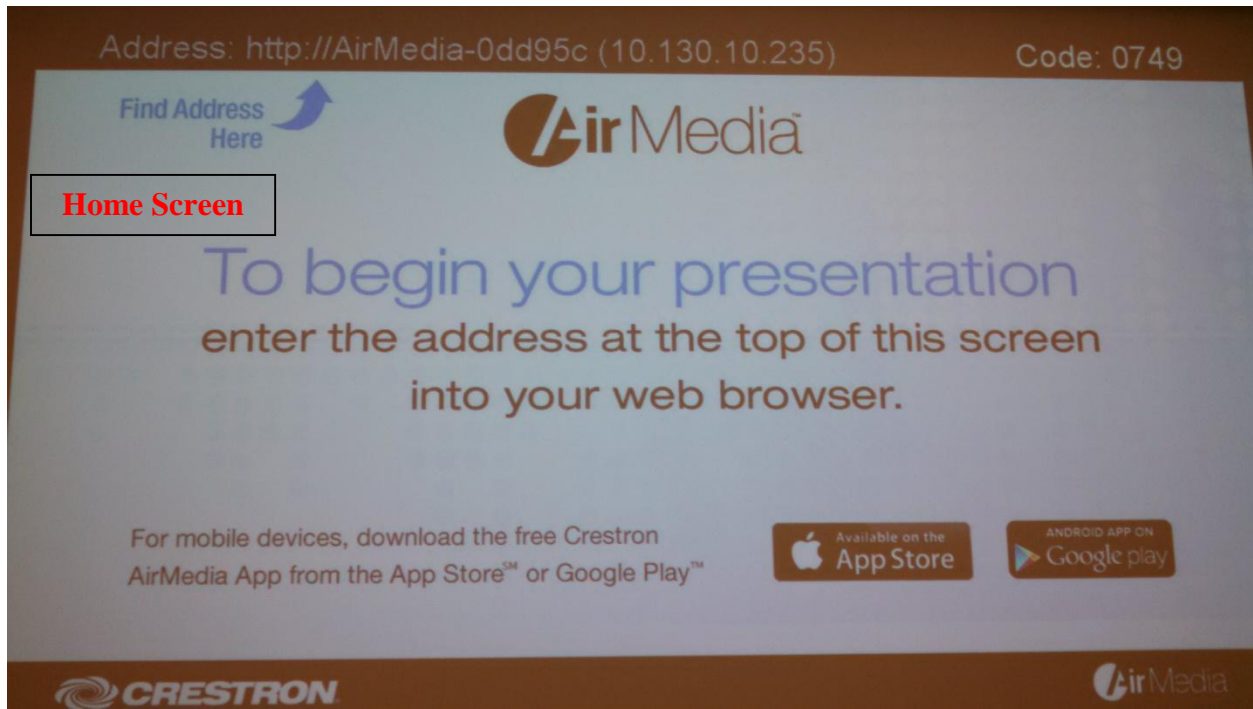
Address: http://AirMedia-0dd95c (10.130.10.235)

Code: 0749

Find Address Here

AirMedia

Home Screen

To begin your presentation

enter the address at the top of this screen into your web browser.

For mobile devices, download the free Crestron AirMedia App from the App Store℠ or Google Play™

Available on the App Store

ANDROID APP ON Google play

CRESTRON

AirMedia